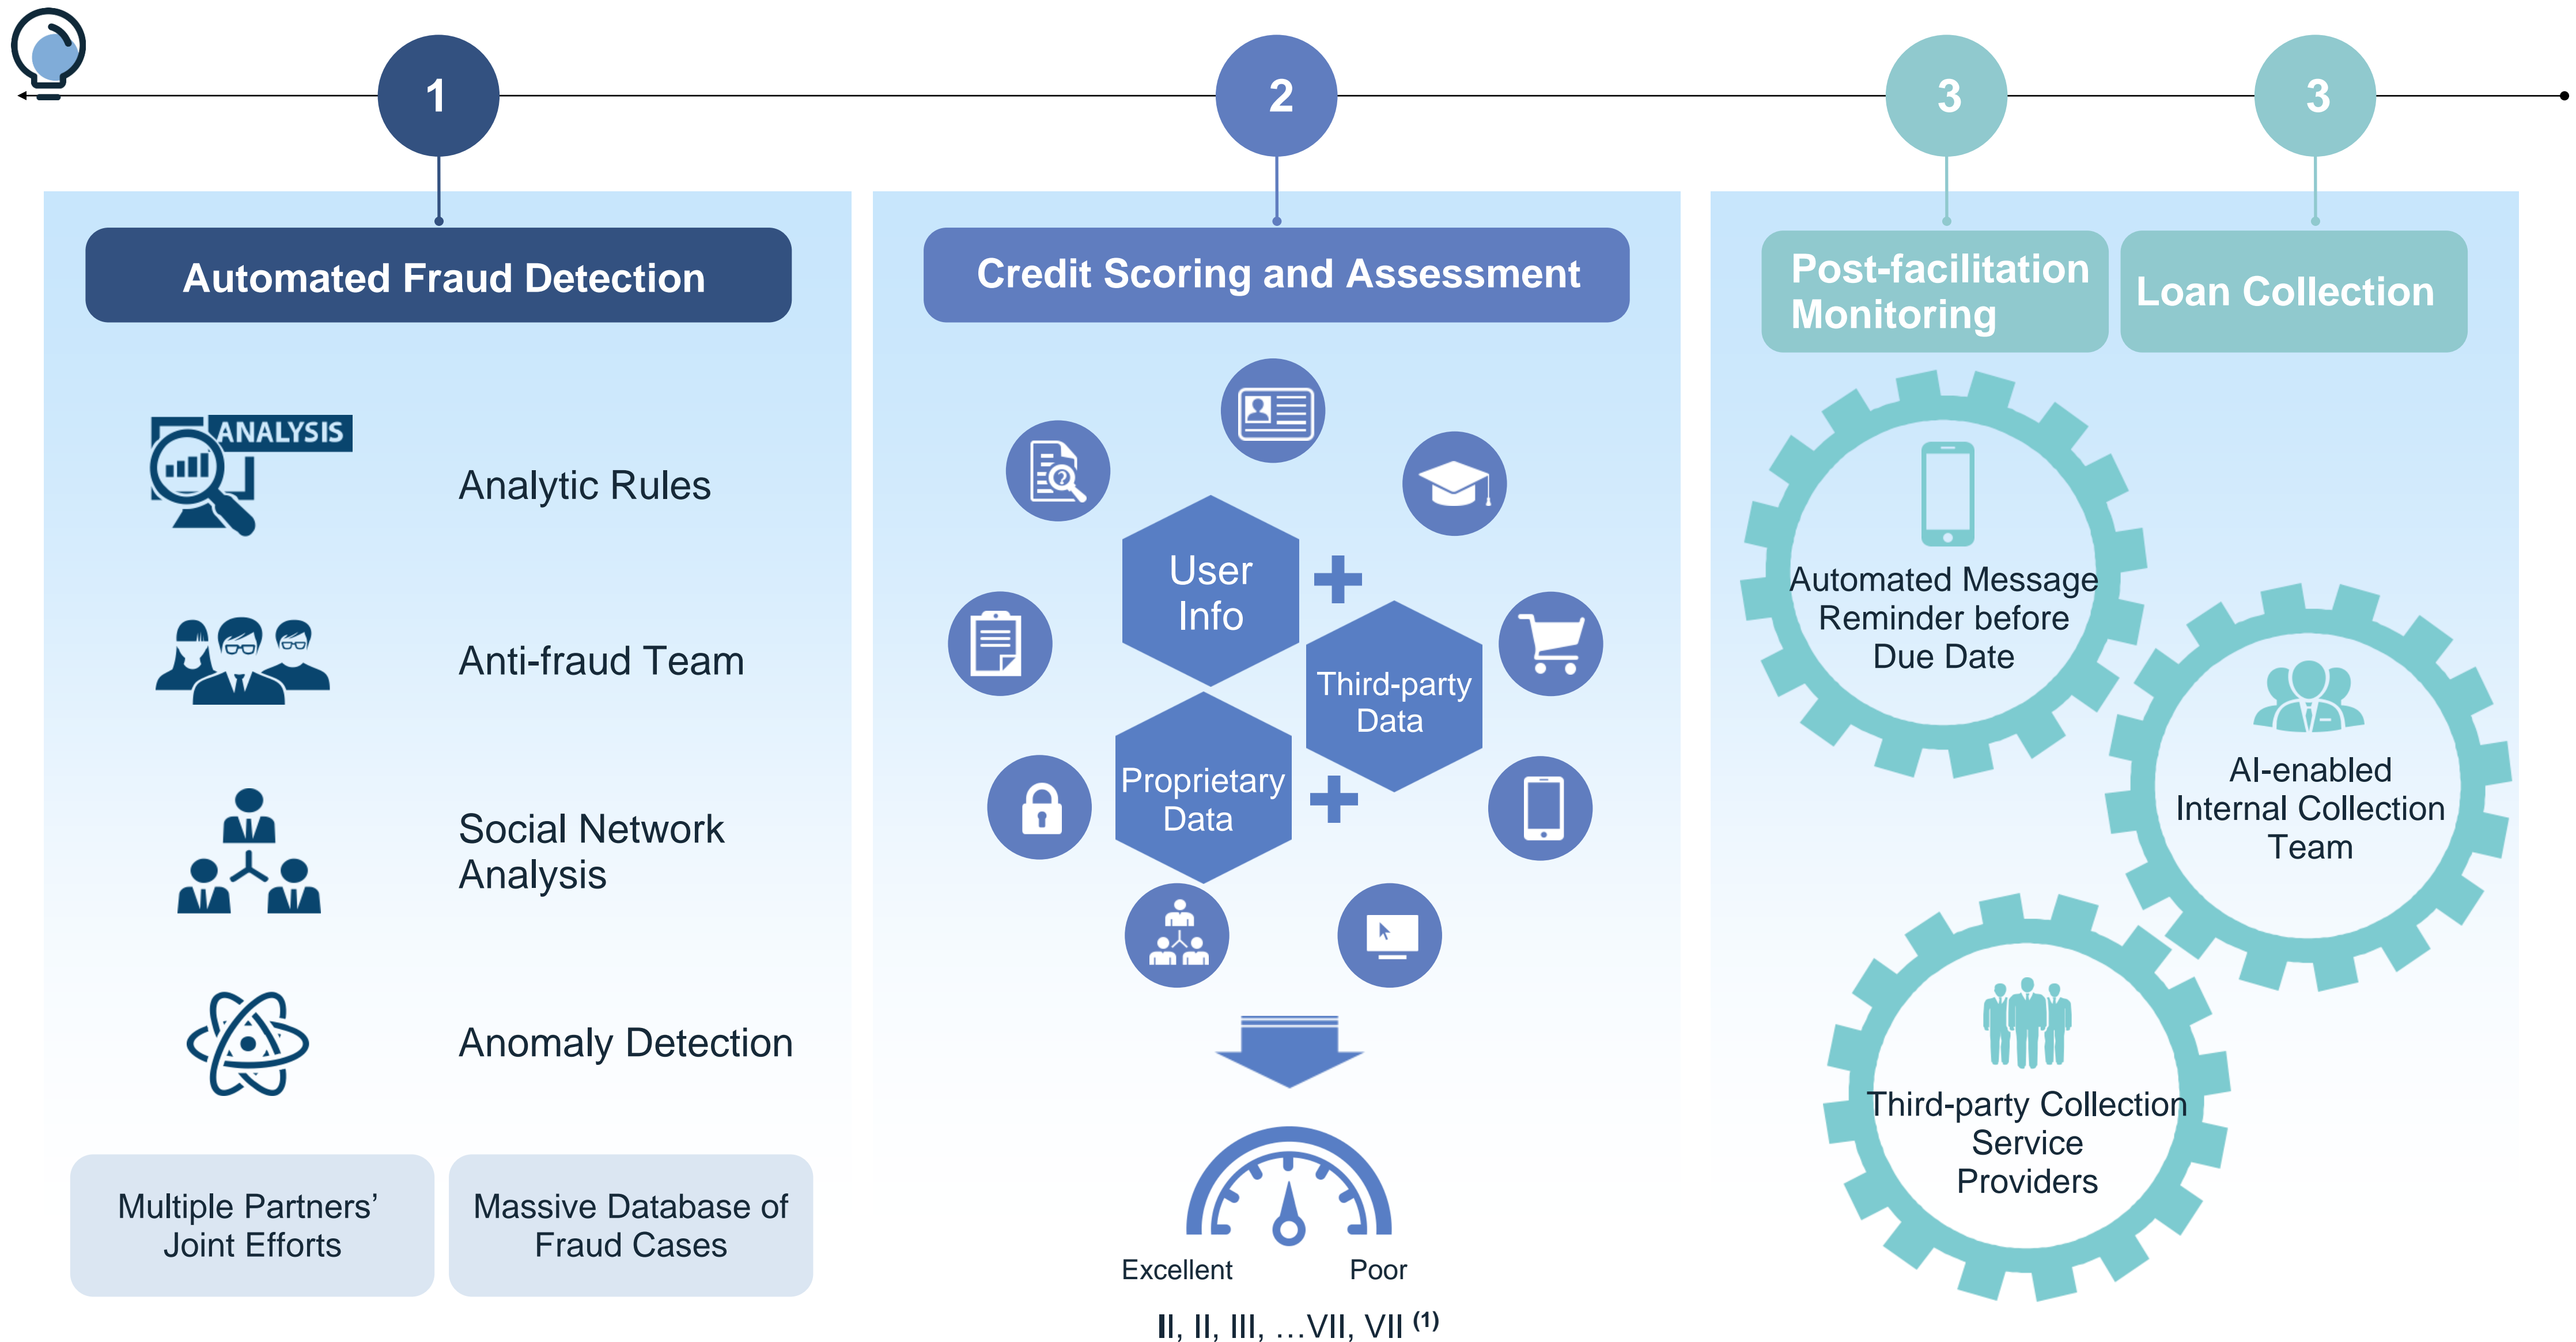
1

2

3

3

Automated Fraud Detection

ANALYSIS

Analytic Rules

Anti-fraud Team

Social Network Analysis

Anomaly Detection

Multiple Partners' Joint Efforts

Massive Database of Fraud Cases

Credit Scoring and Assessment

User Info

Third-party Data

Proprietary Data

Excellent

Poor

II, II, III, …VII, VII $^{(1)}$

Post-facilitation Monitoring

Loan Collection

Automated Message Reminder before Due Date

AI-enabled Internal Collection Team

Third-party Collection Service Providers